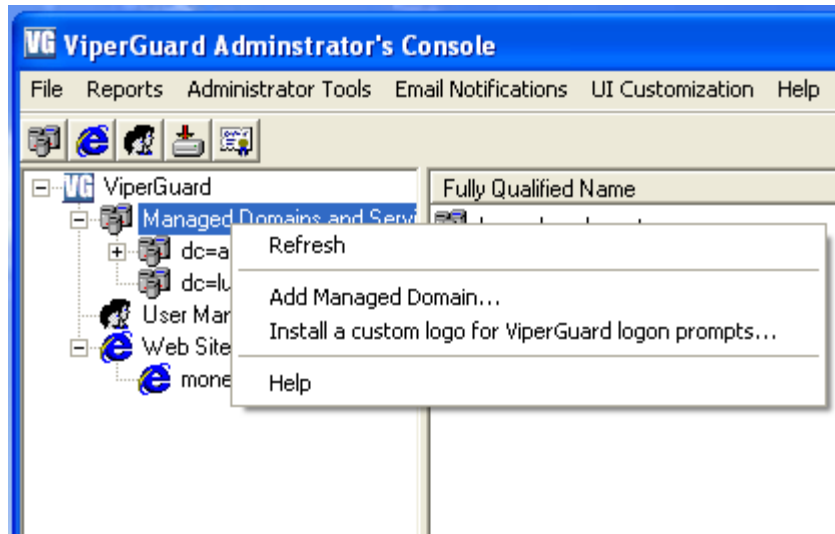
VG ViperGuard Adminstrator's Console

File Reports Administrator Tools Email Notifications UI Customization Help

VG ViperGuard
Managed Domains and Serv
dc=a
dc=lu
User Mar
Web Site
mone

Fully Qualified Name

Refresh
Add Managed Domain...
Install a custom logo for ViperGuard logon prompts...
Help